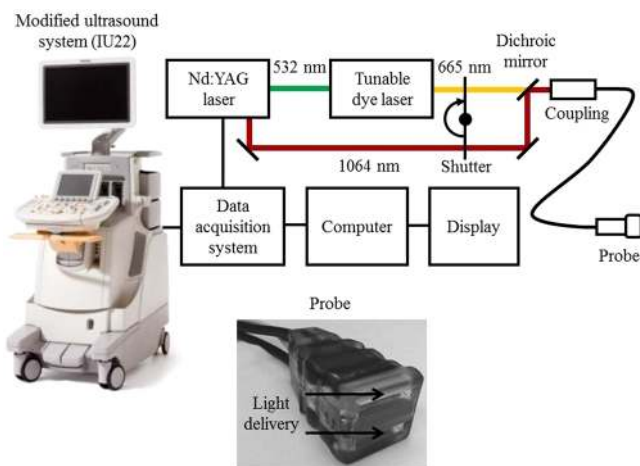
Modified ultrasound system (IU22)

Nd:YAG laser

532 nm

Tunable dye laser

665 nm

Dichroic mirror

Coupling

1064 nm

Shutter

Data acquisition system

Computer

Display

Probe

Probe

Light delivery